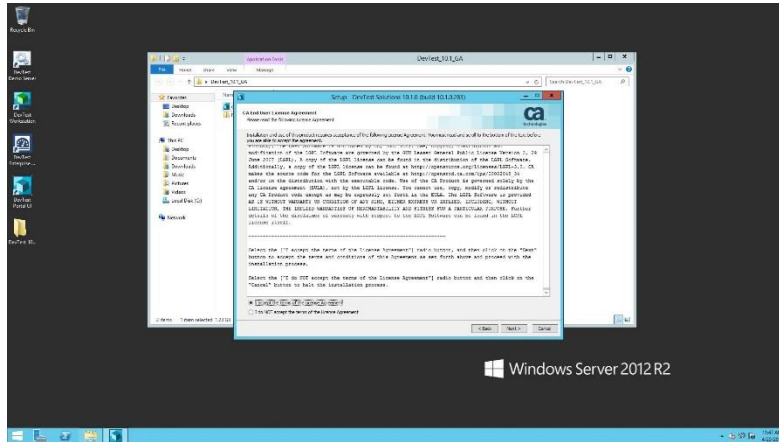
Recycle Bin

DevTest Demo Server

DevTest Workstation

DevTest Enterprise...

DevTest Portal UI

DevTest 10...

Application Tools

DevTest_10.1_GA

File Home Share View Manage

DevTest_10.1_GA

Search DevTest_10.1_GA

Favorites

Desktop

Downloads

Recent places

This PC

Desktop

Documents

Downloads

Music

Pictures

Videos

Local Disk (C:)

Network

2 items 1 item selected

Setup - DevTest Solutions 10.1.0 (Build 10.1.0.283)

CA End User License Agreement

Please read the following license Agreement

ca technologies

Installation and use of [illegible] requires acceptance of the following License Agreement. You must read and scroll to the bottom of the text before you are able to accept the agreement.

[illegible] modification of the LGPL Software are governed by the GNU Lesser General Public License Version 3, 29 June 2007 (LGPL). A copy of the LGPL license can be found in the distribution of the LGPL Software. Additionally, a copy of the LGPL license can be found at http://opensource.org/licenses/LGPL-3.0. CA makes the source code for the LGPL Software available at http://opensrcd.ca.com/ips/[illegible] and/or in the distribution with the executable code. Use of the CA Product is governed solely by the CA license agreement (EULA), not by the LGPL license. You cannot use, copy, modify or redistribute any CA Product code except as may be expressly set forth in the EULA. The LGPL Software is provided AS IS WITHOUT WARRANTY OR CONDITION OF ANY KIND, EITHER EXPRESS OR IMPLIED, INCLUDING, WITHOUT LIMITATION, THE IMPLIED WARRANTIES OF MERCHANTABILITY AND FITNESS FOR A PARTICULAR PURPOSE. Further details of the disclaimer of warranty with respect to the LGPL Software can be found in the LGPL license itself.

Select the ["I accept the terms of the License Agreement"] radio button, and then click on the "Next" button to accept the terms and conditions of this Agreement as set forth above and proceed with the installation process.

Select the ["I do NOT accept the terms of the License Agreement"] radio button and then click on the "Cancel" button to halt the installation process.

I accept the terms of the License Agreement

I do NOT accept the terms of the License Agreement

< Back Next > Cancel

Windows Server 2012 R2